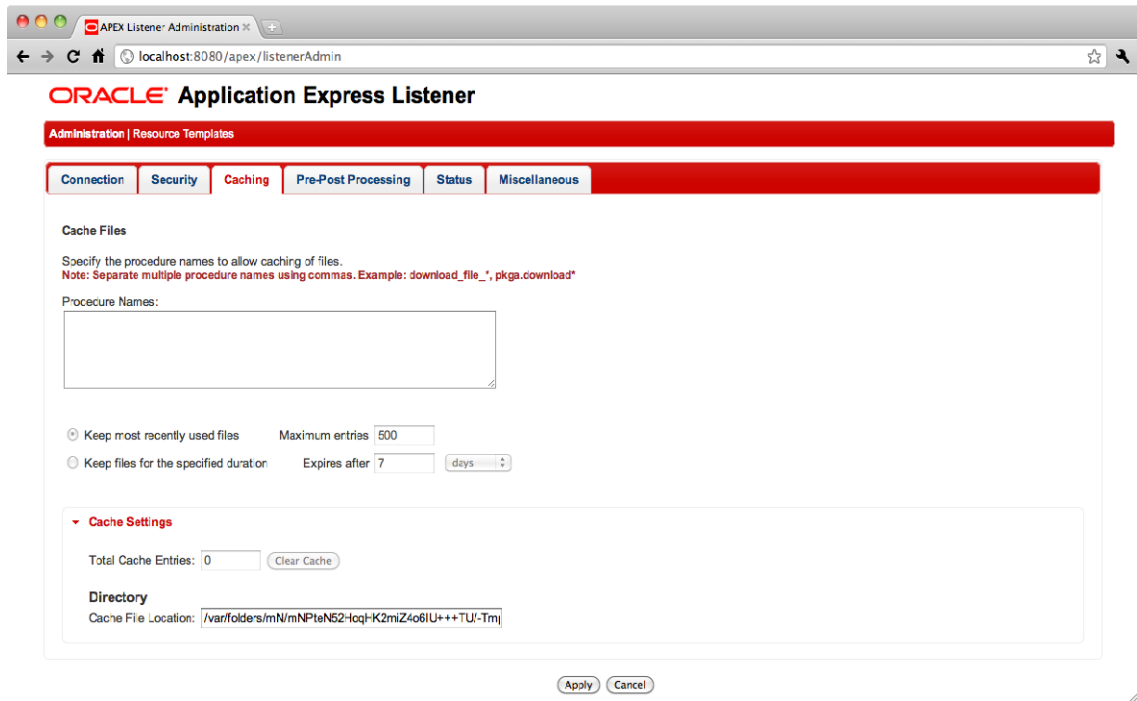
APEX Listener Administration ×

localhost:8080/apex/listenerAdmin

ORACLE® Application Express Listener

Administration | Resource Templates

Connection | Security | Caching | Pre-Post Processing | Status | Miscellaneous

Cache Files

Specify the procedure names to allow caching of files.
Note: Separate multiple procedure names using commas. Example: download_file_*, pkga.download*

Procecure Names:

Keep most recently used files Maximum entries 500

Keep files for the specified duration Expires after 7 days

Cache Settings

Total Cache Entries: 0 Clear Cache

Directory

Cache File Location: /var/folders/mN/mNPteN52HcqHK2miZ4o6IU+++TU/-Tmp

Apply Cancel